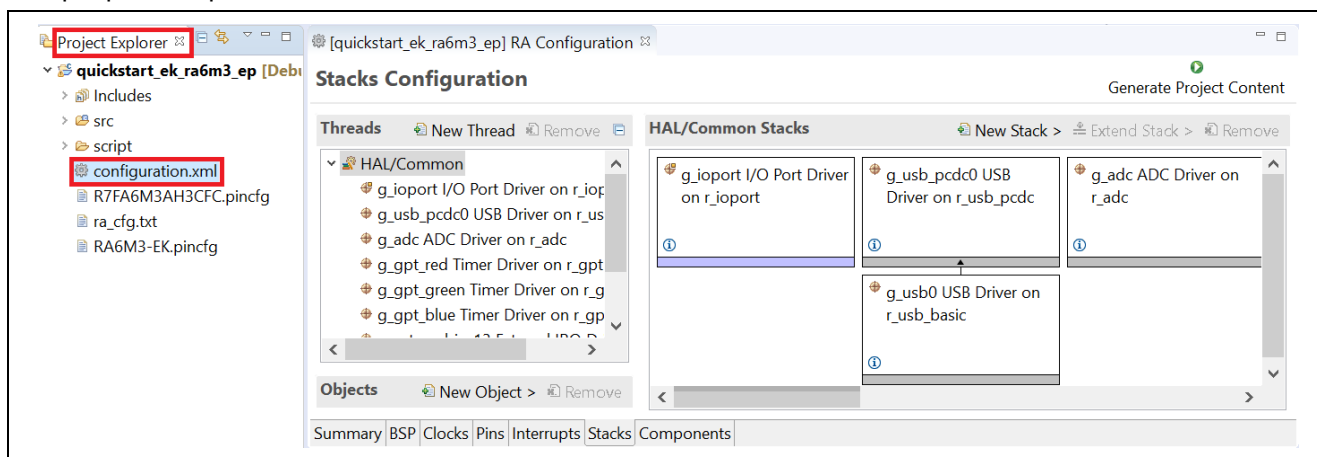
Project Explorer
quickstart_ek_ra6m3_ep [Debu
Includes
src
script
configuration.xml
R7FA6M3AH3CFC.pincfg
ra_cfg.txt
RA6M3-EK.pincfg

[quickstart_ek_ra6m3_ep] RA Configuration

Stacks Configuration

Generate Project Content

Threads
New Thread
Remove

HAL/Common
g_ioport I/O Port Driver on r_iop
g_usb_pcdc0 USB Driver on r_us
g_adc ADC Driver on r_adc
g_gpt_red Timer Driver on r_gpt
g_gpt_green Timer Driver on r_g
g_gpt_blue Timer Driver on r_gp

Objects
New Object >
Remove

HAL/Common Stacks
New Stack >
Extend Stack >
Remove

g_ioport I/O Port Driver on r_ioport

g_usb_pcdc0 USB Driver on r_usb_pcdc

g_adc ADC Driver on r_adc

g_usb0 USB Driver on r_usb_basic

Summary | BSP | Clocks | Pins | Interrupts | Stacks | Components